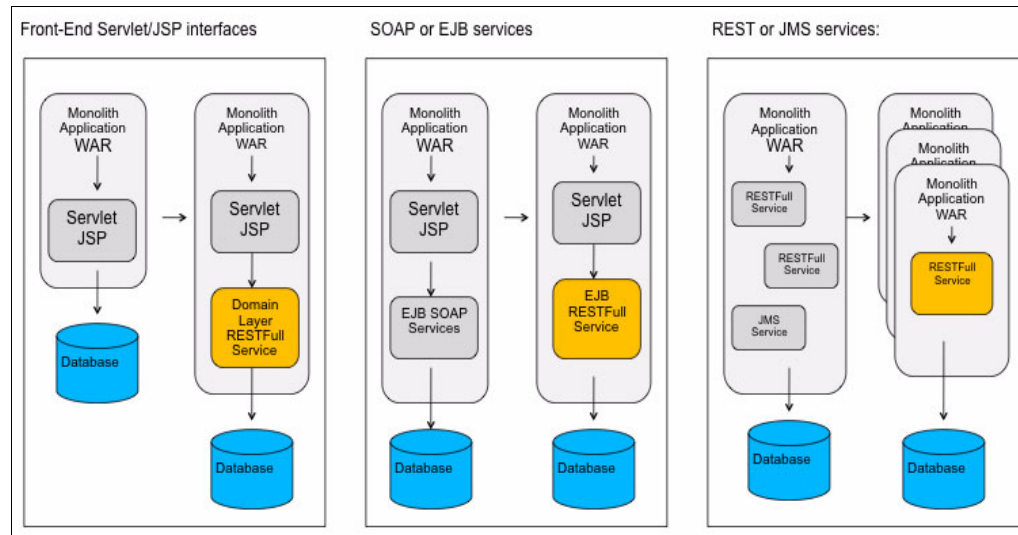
Front-End Servlet/JSP interfaces

Monolith Application WAR

Servlet JSP

Database

Monolith Application WAR

Servlet JSP

Domain Layer RESTFull Service

Database

SOAP or EJB services

Monolith Application WAR

Servlet JSP

EJB SOAP Services

Database

Monolith Application WAR

Servlet JSP

EJB RESTFull Service

Database

REST or JMS services:

Monolith Application WAR

RESTFull Service

RESTFull Service

JMS Service

Database

Monolith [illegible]

Monolith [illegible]

Monolith Application WAR

RESTFull Service

Database